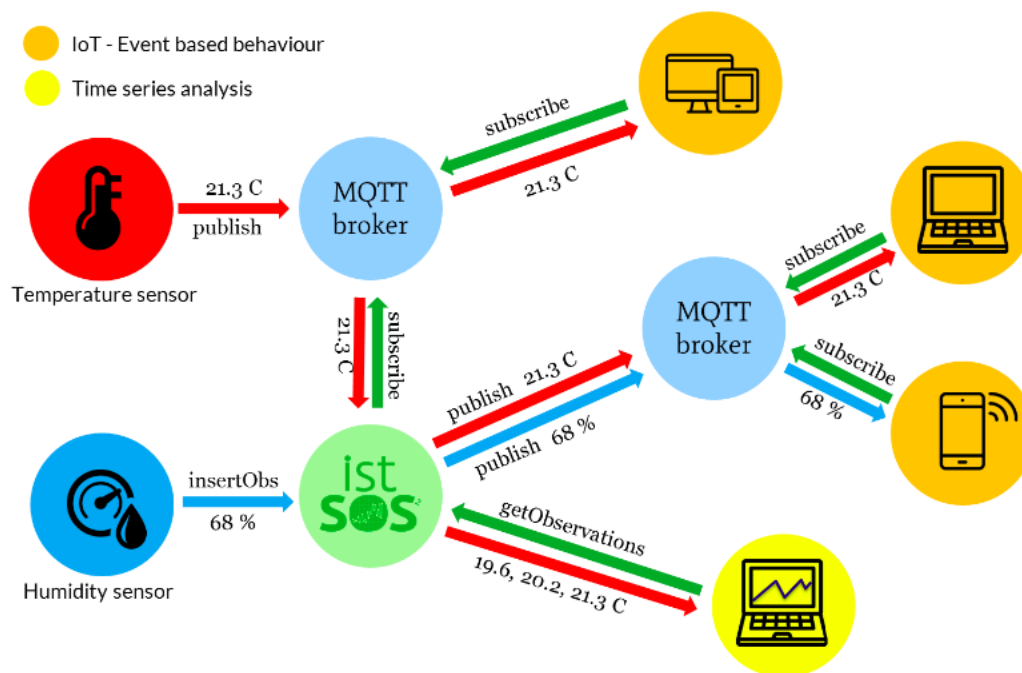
IoT - Event based behaviour

Time series analysis

subscribe

21.3 C

21.3 C

publish

MQTT broker

Temperature sensor

21.3 C

subscribe

subscribe

21.3 C

MQTT broker

subscribe

68 %

publish 21.3 C

publish 68 %

insertObs

68 %

ist SOS

getObservations

19.6, 20.2, 21.3 C

Humidity sensor